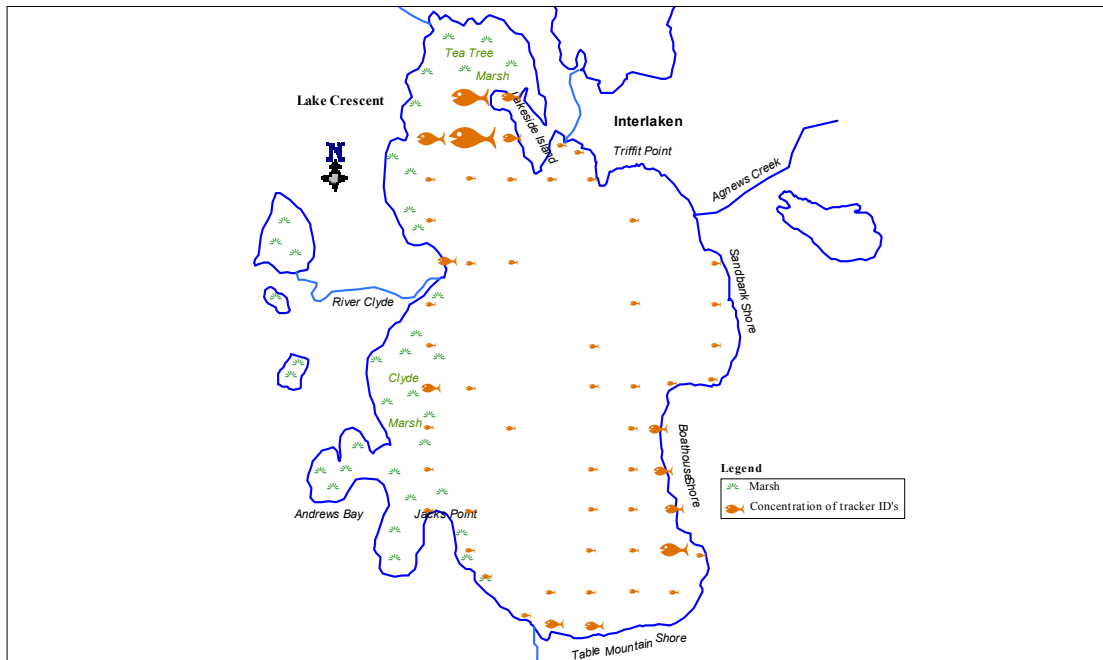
Tea Tree
Marsh
Lake Crescent
Lakeside Island
Interlaken
Triffit Point
Agnews Creek
N
Sandbank Shore
River Clyde
Clyde
Marsh
Boathouse Shore
Legend
Marsh
Concentration of tracker ID's
Andrews Bay
Jacks Point
Table Mountain Shore